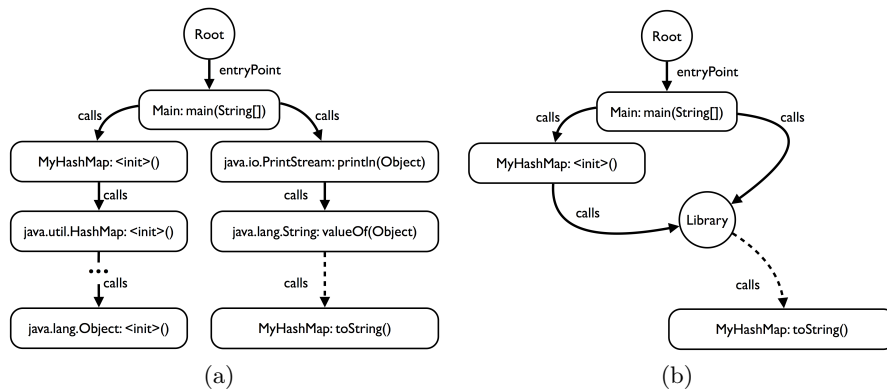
Root

entryPoint

calls

Main: main(String[])

calls

MyHashMap: <init>()

calls

java.util.HashMap: <init>()

...

calls

java.lang.Object: <init>()

java.io.PrintStream: println(Object)

calls

java.lang.String: valueOf(Object)

calls

MyHashMap: toString()

(a)

Root

entryPoint

calls

Main: main(String[])

calls

MyHashMap: <init>()

calls

Library

calls

MyHashMap: toString()

(b)